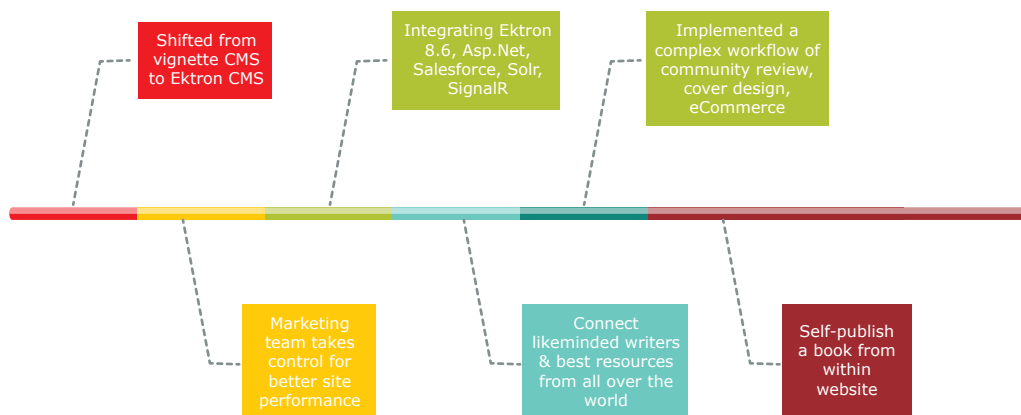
Shifted from vignette CMS to Ektron CMS

Integrating Ektron 8.6, Asp.Net, Salesforce, Solr, SignalR

Implemented a complex workflow of community review, cover design, eCommerce

Marketing team takes control for better site performance

Connect likeminded writers & best resources from all over the world

Self-publish a book from within website